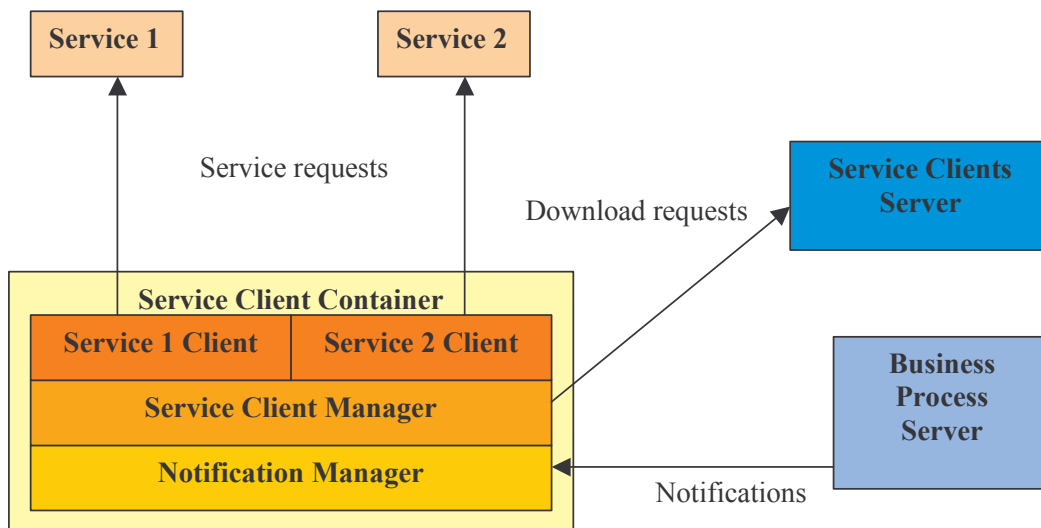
Service 1

Service 2

Service requests

Download requests

Service Clients Server

Service Client Container

Service 1 Client

Service 2 Client

Service Client Manager

Notification Manager

Business Process Server

Notifications